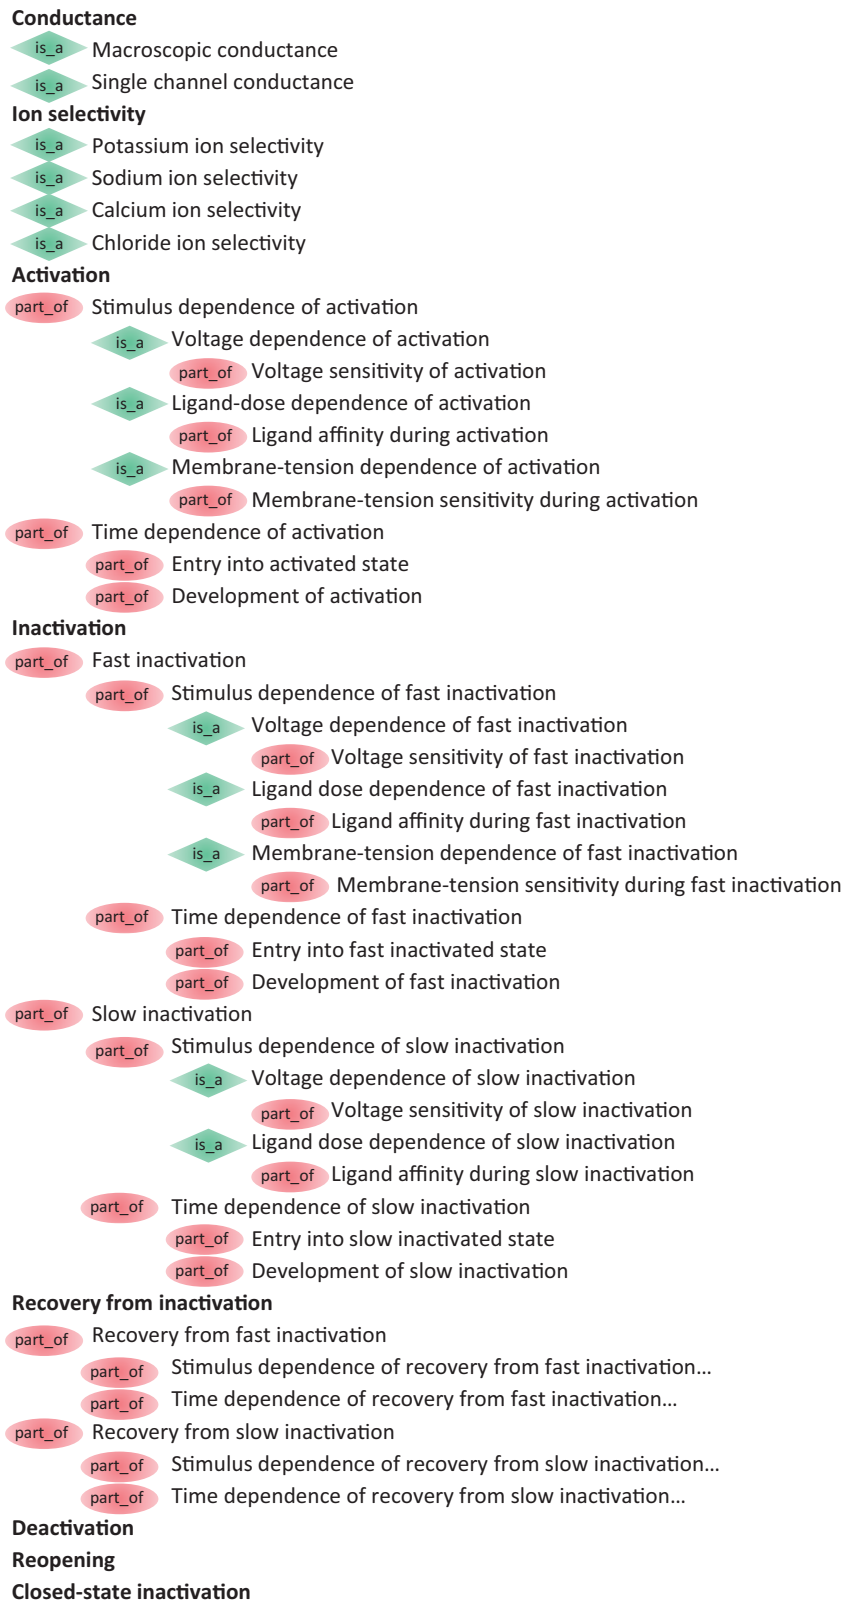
Conductance
is_a Macroscopic conductance
is_a Single channel conductance
Ion selectivity
is_a Potassium ion selectivity
is_a Sodium ion selectivity
is_a Calcium ion selectivity
is_a Chloride ion selectivity
Activation
part_of Stimulus dependence of activation
is_a Voltage dependence of activation
part_of Voltage sensitivity of activation
is_a Ligand-dose dependence of activation
part_of Ligand affinity during activation
is_a Membrane-tension dependence of activation
part_of Membrane-tension sensitivity during activation
part_of Time dependence of activation
part_of Entry into activated state
part_of Development of activation
Inactivation
part_of Fast inactivation
part_of Stimulus dependence of fast inactivation
is_a Voltage dependence of fast inactivation
part_of Voltage sensitivity of fast inactivation
is_a Ligand dose dependence of fast inactivation
part_of Ligand affinity during fast inactivation
is_a Membrane-tension dependence of fast inactivation
part_of Membrane-tension sensitivity during fast inactivation
part_of Time dependence of fast inactivation
part_of Entry into fast inactivated state
part_of Development of fast inactivation
part_of Slow inactivation
part_of Stimulus dependence of slow inactivation
is_a Voltage dependence of slow inactivation
part_of Voltage sensitivity of slow inactivation
is_a Ligand dose dependence of slow inactivation
part_of Ligand affinity during slow inactivation
part_of Time dependence of slow inactivation
part_of Entry into slow inactivated state
part_of Development of slow inactivation
Recovery from inactivation
part_of Recovery from fast inactivation
part_of Stimulus dependence of recovery from fast inactivation...
part_of Time dependence of recovery from fast inactivation...
part_of Recovery from slow inactivation
part_of Stimulus dependence of recovery from slow inactivation...
part_of Time dependence of recovery from slow inactivation...
Deactivation
Reopening
Closed-state inactivation